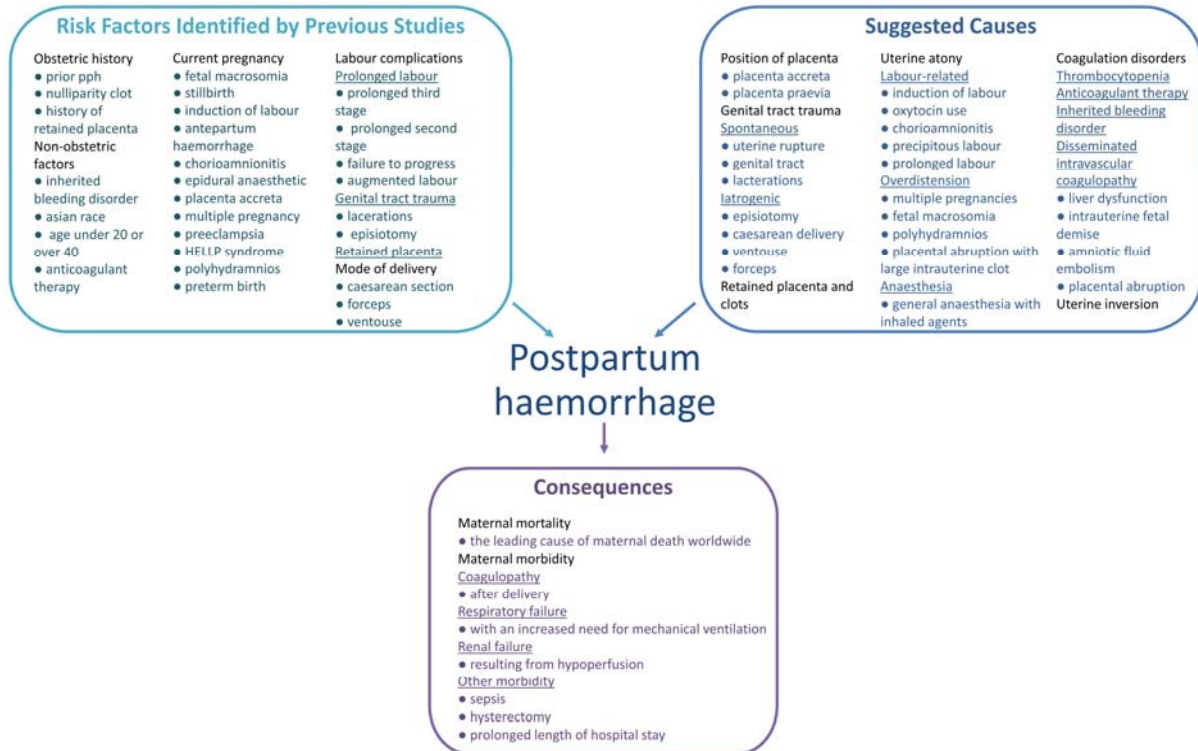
Risk Factors Identified by Previous Studies

Obstetric history
● prior pph
● nulliparity clot
● history of retained placenta
Non-obstetric factors
● inherited bleeding disorder
● asian race
● age under 20 or over 40
● anticoagulant therapy

Current pregnancy
● fetal macrosomia
● stillbirth
● induction of labour
● antepartum haemorrhage
● chorioamnionitis
● epidural anaesthetic
● placenta accreta
● multiple pregnancy
● preeclampsia
● HELLP syndrome
● polyhydramnios
● preterm birth

Labour complications
Prolonged labour
● prolonged third stage
● prolonged second stage
● failure to progress
● augmented labour
Genital tract trauma
● lacerations
● episiotomy
Retained placenta
Mode of delivery
● caesarean section
● forceps
● ventouse

Suggested Causes

Position of placenta
● placenta accreta
● placenta praevia
Genital tract trauma
Spontaneous
● uterine rupture
● genital tract
● lacterations
Iatrogenic
● episiotomy
● caesarean delivery
● ventouse
● forceps
Retained placenta and clots

Uterine atony
Labour-related
● induction of labour
● oxytocin use
● chorioamnionitis
● precipitous labour
● prolonged labour
Overdistension
● multiple pregnancies
● fetal macrosomia
● polyhydramnios
● placental abruption with large intrauterine clot
Anaesthesia
● general anaesthesia with inhaled agents

Coagulation disorders
Thrombocytopenia
Anticoagulant therapy
Inherited bleeding disorder
Disseminated intravascular coagulopathy
● liver dysfunction
● intrauterine fetal demise
● amniotic fluid embolism
● placental abruption
Uterine inversion

Postpartum haemorrhage

Consequences

Maternal mortality
● the leading cause of maternal death worldwide
Maternal morbidity
Coagulopathy
● after delivery
Respiratory failure
● with an increased need for mechanical ventilation
Renal failure
● resulting from hypoperfusion
Other morbidity
● sepsis
● hysterectomy
● prolonged length of hospital stay